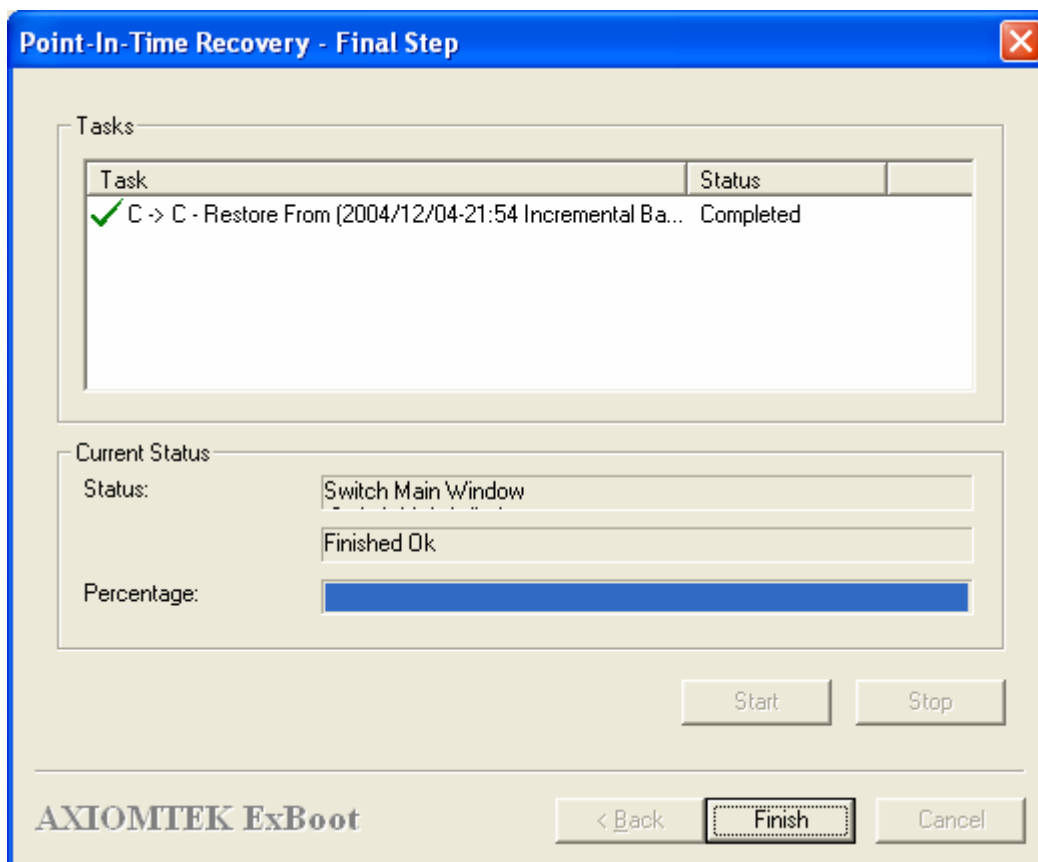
Point-In-Time Recovery - Final Step

Tasks

| Task | Status |
|---|---|
| C -> C - Restore From (2004/12/04-21:54 Incremental Ba... | Completed |

Current Status

Status: Switch Main Window

Finished Ok

Percentage:

Start Stop

AXIOMTEK ExBoot

< Back Finish Cancel